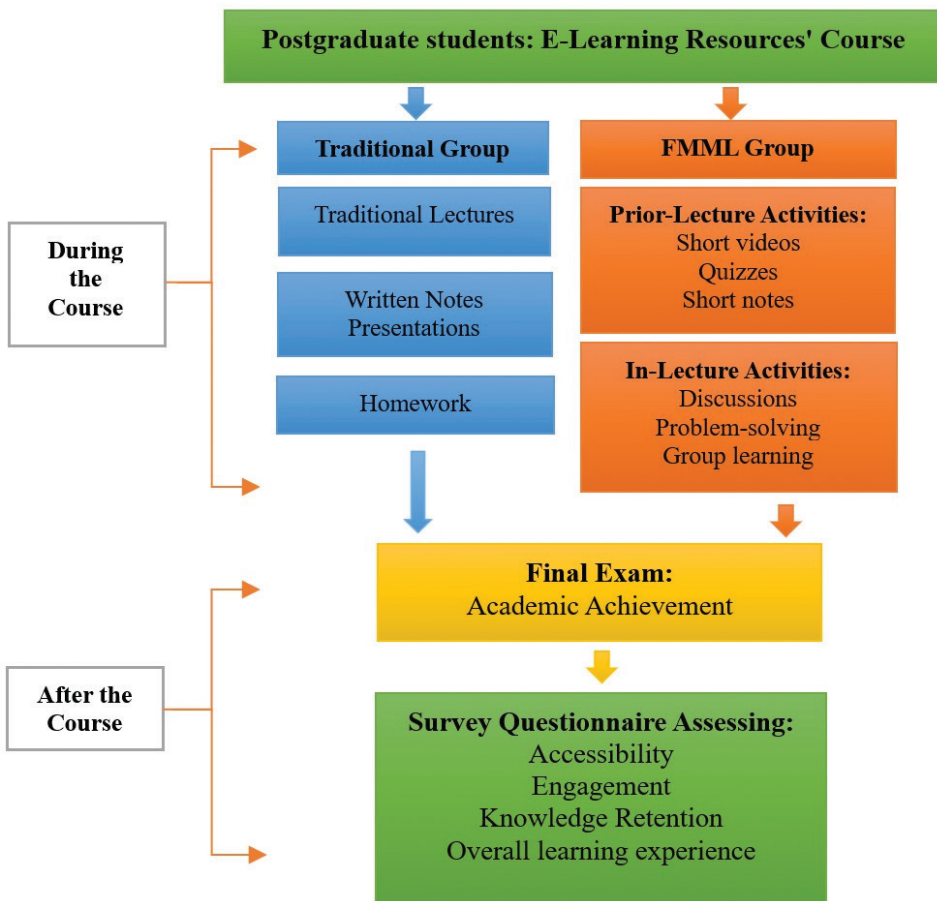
Postgraduate students: E-Learning Resources' Course

During the Course

Traditional Group

Traditional Lectures

Written Notes
Presentations

Homework

FMML Group

Prior-Lecture Activities:
Short videos
Quizzes
Short notes

In-Lecture Activities:
Discussions
Problem-solving
Group learning

After the Course

Final Exam:
Academic Achievement

Survey Questionnaire Assessing:
Accessibility
Engagement
Knowledge Retention
Overall learning experience